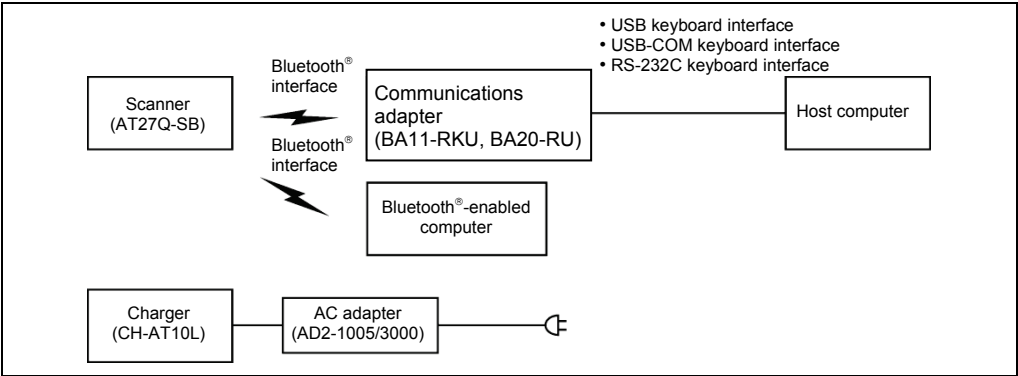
• USB keyboard interface
• USB-COM keyboard interface
• RS-232C keyboard interface

Bluetooth® interface

Scanner (AT27Q-SB)

Communications adapter (BA11-RKU, BA20-RU)

Host computer

Bluetooth® interface

Bluetooth®-enabled computer

Charger (CH-AT10L)

AC adapter (AD2-1005/3000)